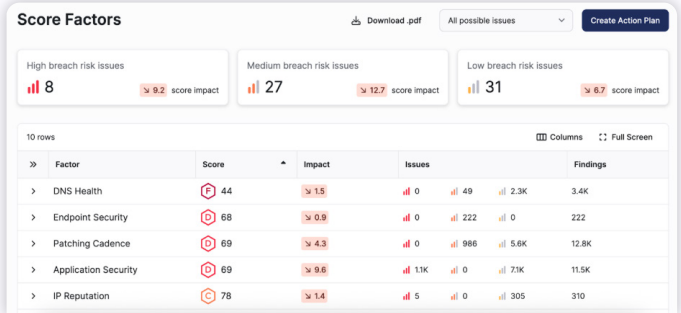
Score Factors

Download .pdf

All possible issues

Create Action Plan

High breach risk issues
8
↘ 9.2 score impact

Medium breach risk issues
27
↘ 12.7 score impact

Low breach risk issues
31
↘ 6.7 score impact

10 rows

Columns

Full Screen

| » | Factor | Score | Impact | Issues | | | Findings |
|---|---|---|---|---|---|---|---|
| › | DNS Health | F 44 | ↘ 1.5 | 0 | 49 | 2.3K | 3.4K |
| › | Endpoint Security | D 68 | ↘ 0.9 | 0 | 222 | 0 | 222 |
| › | Patching Cadence | D 69 | ↘ 4.3 | 0 | 986 | 5.6K | 12.8K |
| › | Application Security | D 69 | ↘ 9.6 | 1.1K | 0 | 7.1K | 11.5K |
| › | IP Reputation | C 78 | ↘ 1.4 | 5 | 0 | 305 | 310 |